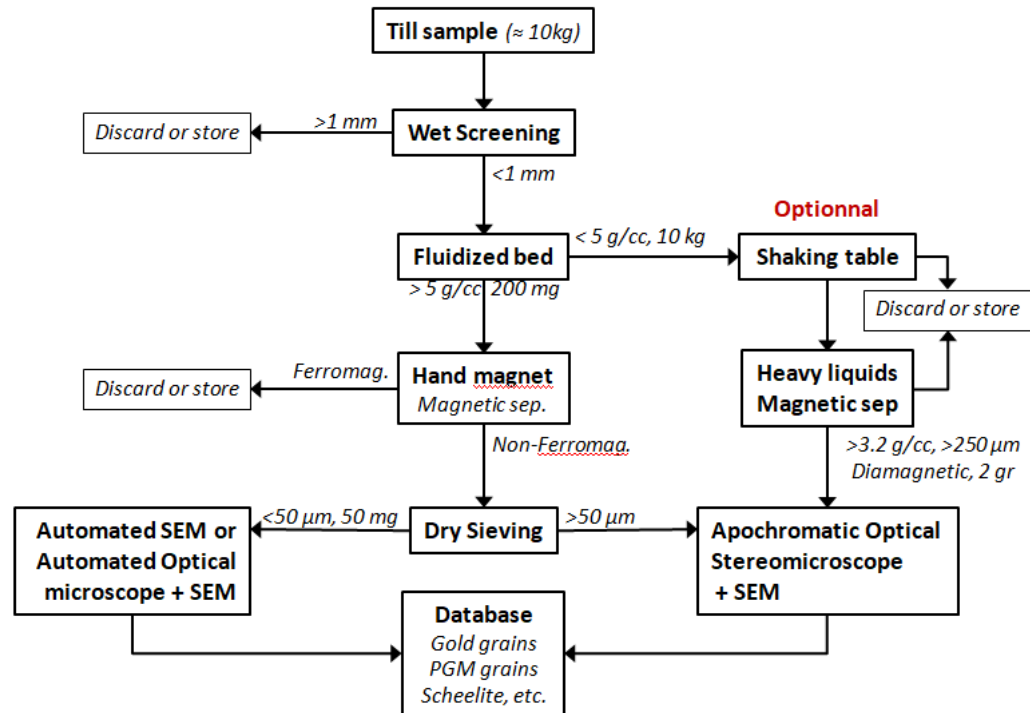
Till sample (≈ 10kg)

Wet Screening

>1 mm

Discard or store

<1 mm

Optionnal

Fluidized bed

< 5 g/cc, 10 kg

Shaking table

> 5 g/cc 200 mg

Discard or store

Hand magnet
Magnetic sep.

Ferromag.

Discard or store

Heavy liquids
Magnetic sep

Non-Ferromag.

>3.2 g/cc, >250 µm
Diamagnetic, 2 gr

Automated SEM or Automated Optical microscope + SEM

<50 µm, 50 mg

Dry Sieving

>50 µm

Apochromatic Optical Stereomicroscope + SEM

Database
Gold grains
PGM grains
Scheelite, etc.